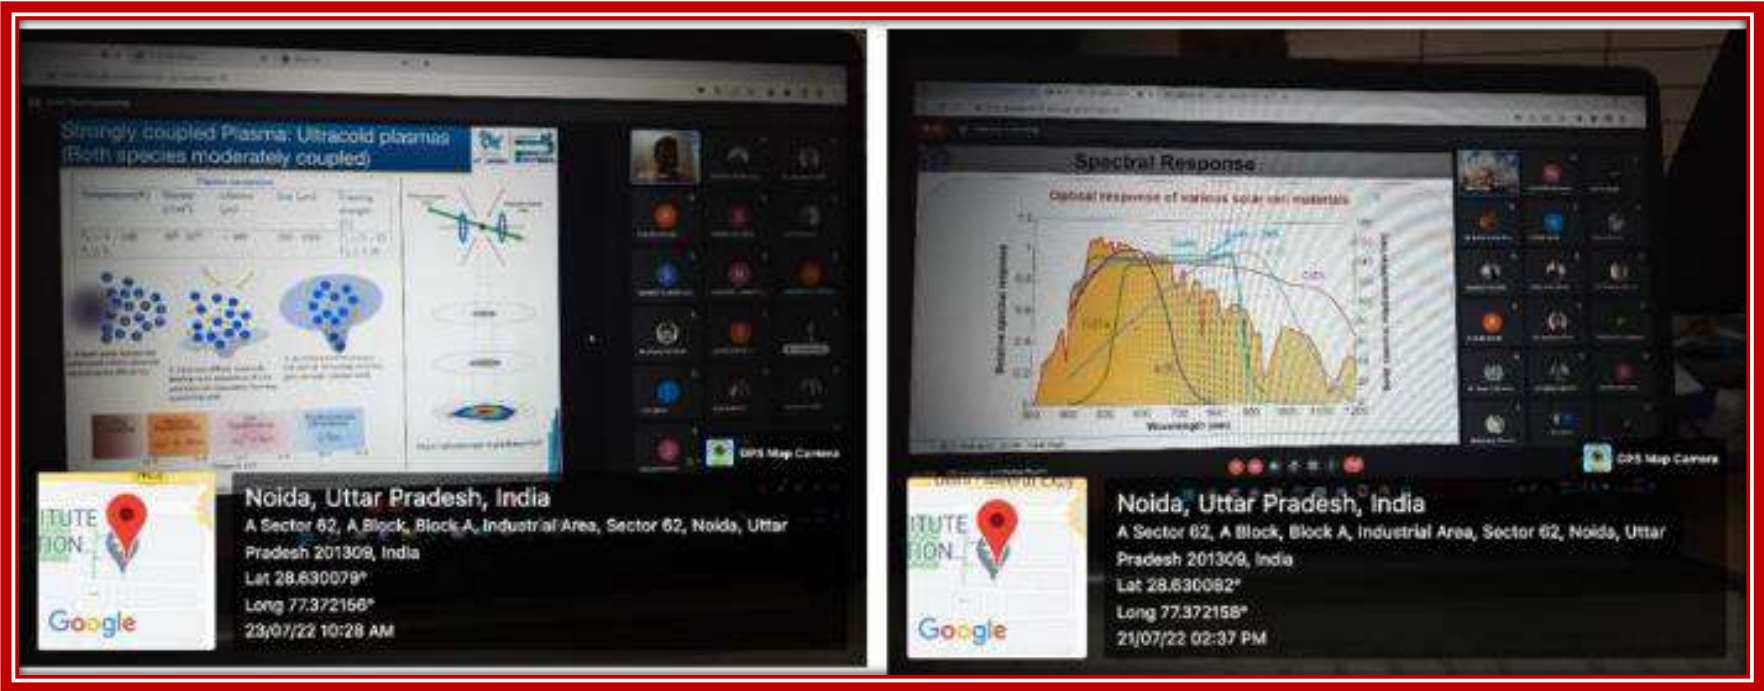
Strongly coupled Plasma: Ultracold plasmas
(Both species moderately coupled)

GPS Map Camera

ITUTE
TION
Google

Noida, Uttar Pradesh, India
A Sector 62, A Block, Block A, Industrial Area, Sector 62, Noida, Uttar Pradesh 201309, India
Lat 28.630079°
Long 77.372166°
23/07/22 10:28 AM

Spectral Response
Optical response of various solar cell materials

Relative spectral response
Wavelength (nm)

GPS Map Camera

ITUTE
TION
Google

Noida, Uttar Pradesh, India
A Sector 62, A Block, Block A, Industrial Area, Sector 62, Noida, Uttar Pradesh 201309, India
Lat 28.630082°
Long 77.372158°
21/07/22 02:37 PM